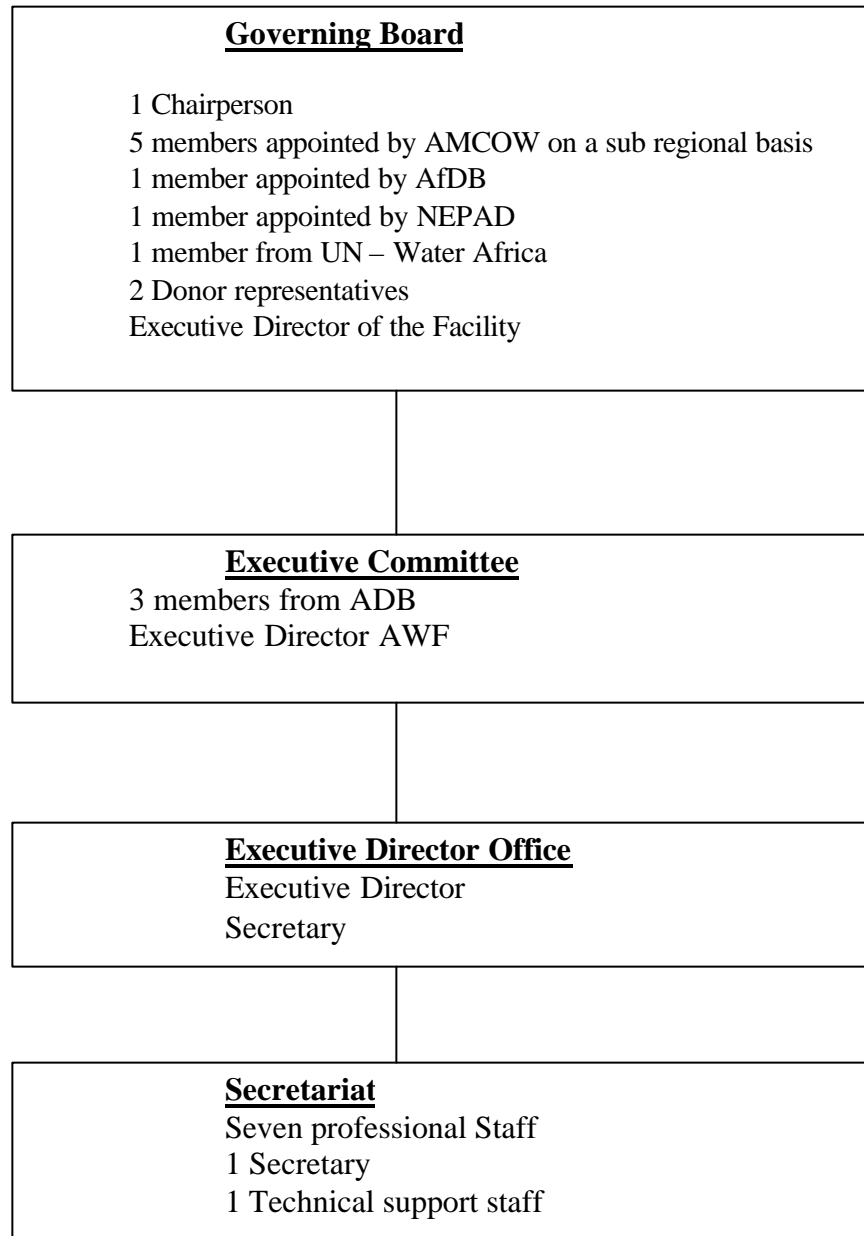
Governing Board

1 Chairperson
5 members appointed by AMCOW on a sub regional basis
1 member appointed by AfDB
1 member appointed by NEPAD
1 member from UN – Water Africa
2 Donor representatives
Executive Director of the Facility

Executive Committee
3 members from ADB
Executive Director AWF

Executive Director Office
Executive Director
Secretary

Secretariat
Seven professional Staff
1 Secretary
1 Technical support staff